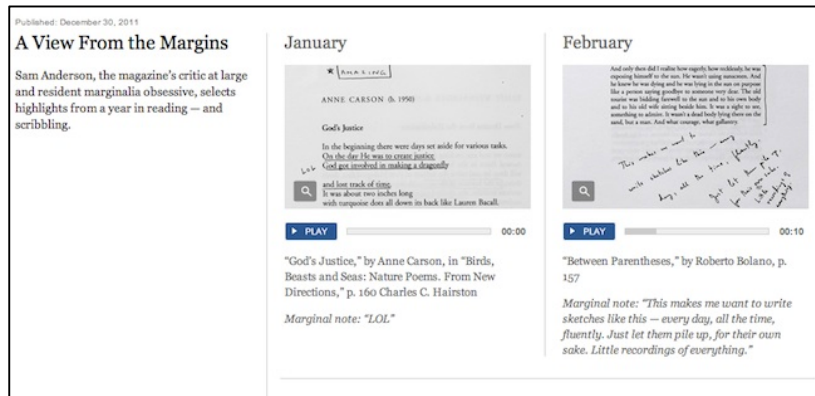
Published: December 30, 2011

A View From the Margins

Sam Anderson, the magazine's critic at large and resident marginalia obsessive, selects highlights from a year in reading — and scribbling.

January

★ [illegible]

ANNE CARSON (b. 1950)

God's Justice

In the beginning there were days set aside for various tasks.
On the day He was to create justice
God got involved in making a dragonfly

LOL

and lost track of time.
It was about two inches long
with turquoise dots all down its back like Lauren Bacall.

▶ PLAY 00:00

"God's Justice," by Anne Carson, in "Birds, Beasts and Seas: Nature Poems. From New Directions," p. 160 Charles C. Hairston

Marginal note: "LOL"

February

And only then did I realize how eagerly, how recklessly, he was exposing himself to the sun. He wasn't using sunscreen. And he knew he was dying and he was lying in the sun on purpose like a person saying goodbye to someone very dear. The old tourist was bidding farewell to the sun and to his own body and to his old wife sitting beside him. It was a sight to see, something to admire. It wasn't a dead body lying there on the sand, but a man. And what courage, what gallantry.

This makes me want to write sketches like this — every day, all the time, fluently. Just let them pile up, for their own sake. Little recordings of everything.

▶ PLAY 00:10

"Between Parentheses," by Roberto Bolano, p. 157

Marginal note: "This makes me want to write sketches like this — every day, all the time, fluently. Just let them pile up, for their own sake. Little recordings of everything."